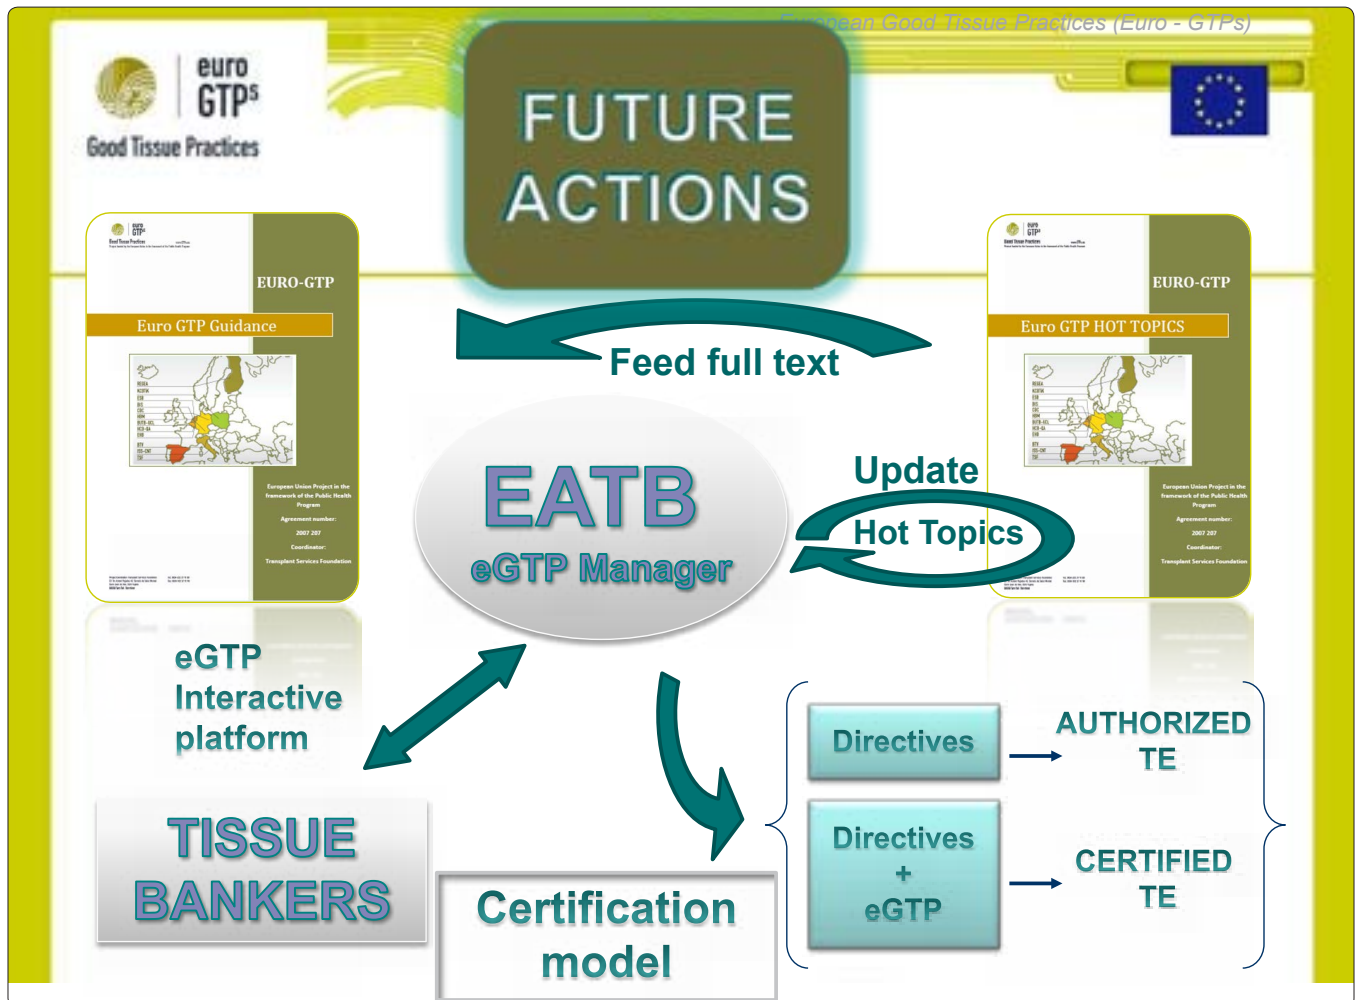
European Good Tissue Practices (Euro - GTPs)

euro GTP$^s$
Good Tissue Practices

FUTURE ACTIONS

EURO-GTP
Euro GTP Guidance

European Union Project in the framework of the Public Health Program
Agreement number:
2007 207
Coordinator:
Transplant Services Foundation

EURO-GTP
Euro GTP HOT TOPICS

European Union Project in the framework of the Public Health Program
Agreement number:
2007 207
Coordinator:
Transplant Services Foundation

Feed full text

Update
Hot Topics

EATB
eGTP Manager

eGTP
Interactive
platform

TISSUE
BANKERS

Certification
model

Directives

AUTHORIZED
TE

Directives
+
eGTP

CERTIFIED
TE